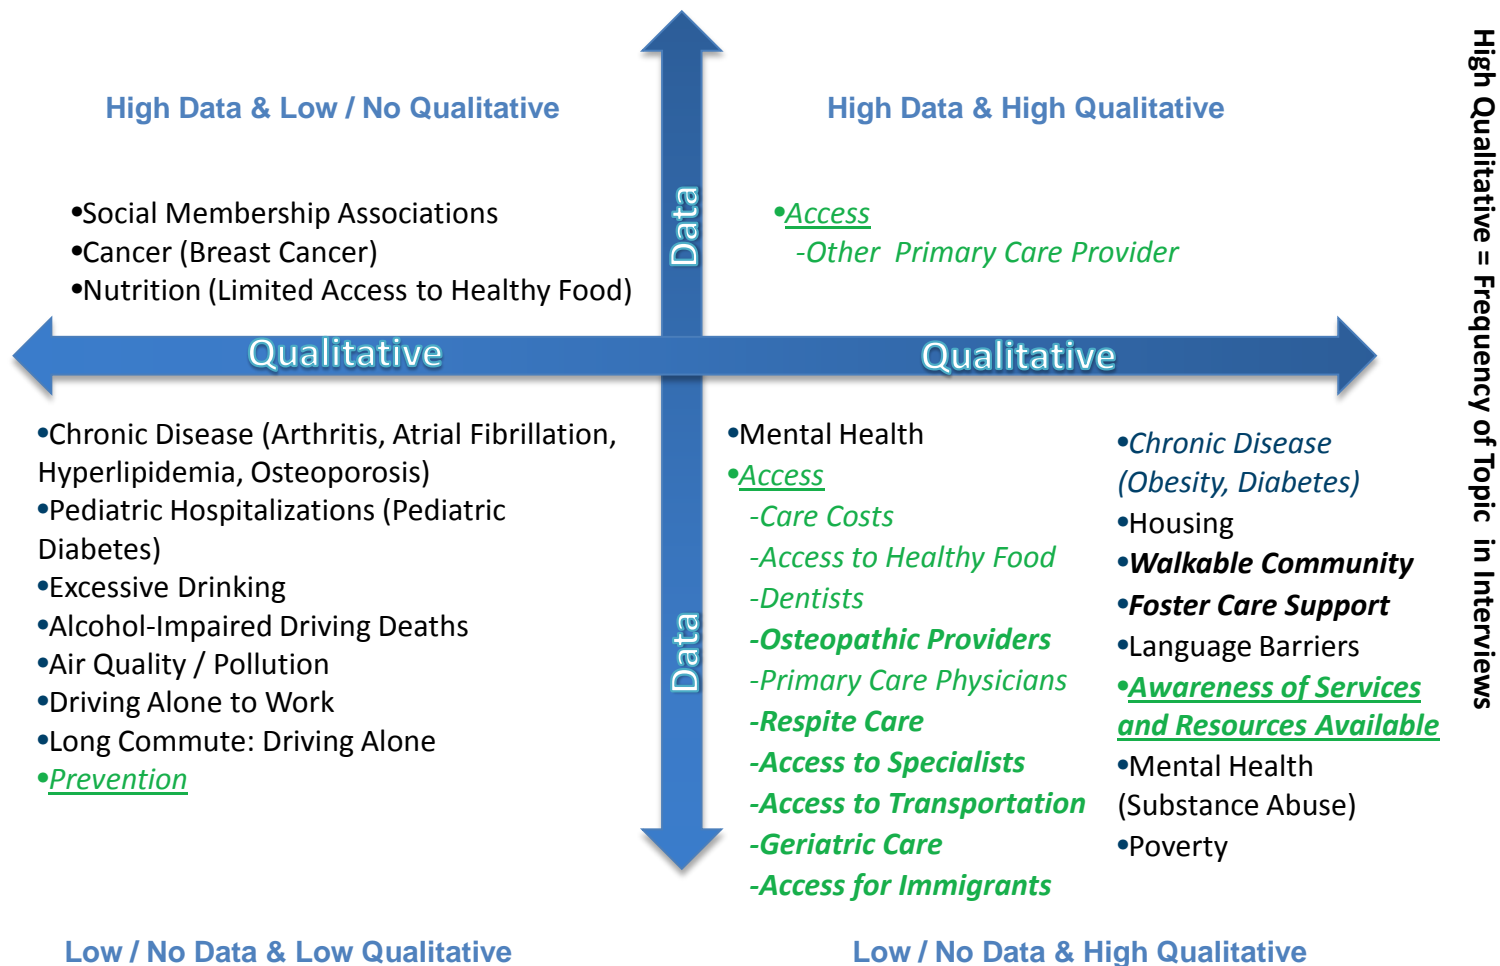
High Data & Low / No Qualitative

High Data & High Qualitative

High Qualitative = Frequency of Topic in Interviews

•Social Membership Associations
•Cancer (Breast Cancer)
•Nutrition (Limited Access to Healthy Food)

Data

•Access
-Other Primary Care Provider

Qualitative

Qualitative

•Chronic Disease (Arthritis, Atrial Fibrillation, Hyperlipidemia, Osteoporosis)
•Pediatric Hospitalizations (Pediatric Diabetes)
•Excessive Drinking
•Alcohol-Impaired Driving Deaths
•Air Quality / Pollution
•Driving Alone to Work
•Long Commute: Driving Alone
•Prevention

Data

•Mental Health
•Access
-Care Costs
-Access to Healthy Food
-Dentists
-Osteopathic Providers
-Primary Care Physicians
-Respite Care
-Access to Specialists
-Access to Transportation
-Geriatric Care
-Access for Immigrants

•Chronic Disease (Obesity, Diabetes)
•Housing
•Walkable Community
•Foster Care Support
•Language Barriers
•Awareness of Services and Resources Available
•Mental Health (Substance Abuse)
•Poverty

Low / No Data & Low Qualitative

Low / No Data & High Qualitative